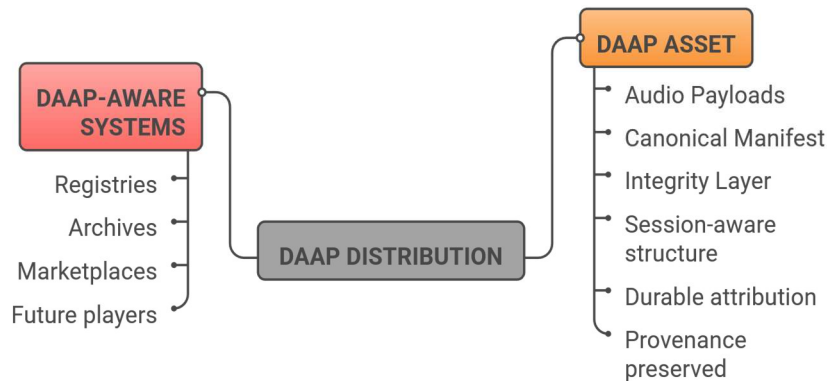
DAAP-AWARE SYSTEMS

Registries

Archives

Marketplaces

Future players

DAAP DISTRIBUTION

DAAP ASSET

Audio Payloads

Canonical Manifest

Integrity Layer

Session-aware structure

Durable attribution

Provenance preserved